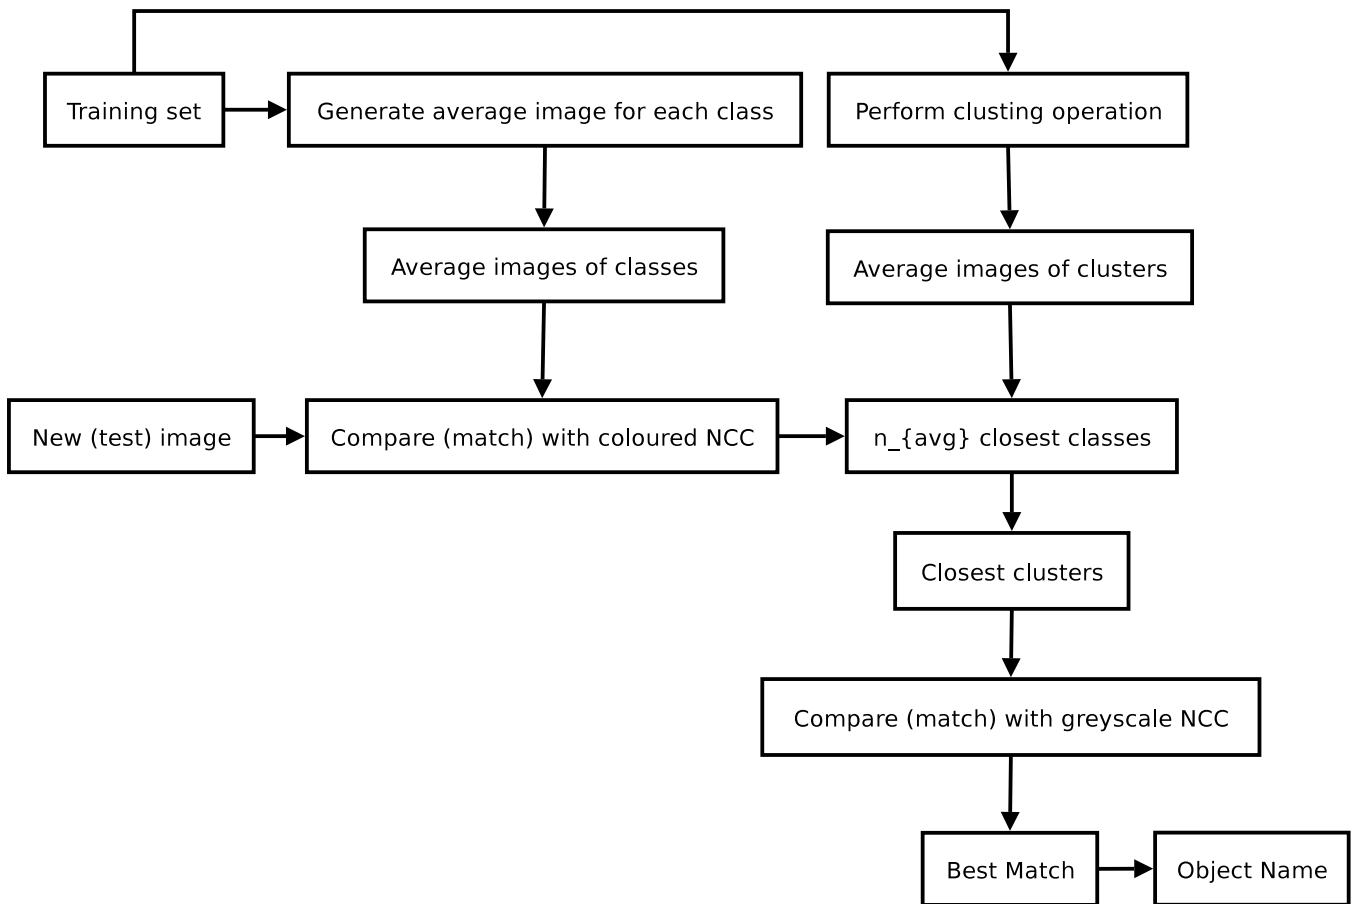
Training set

Generate average image for each class

Perform clusting operation

Average images of classes

Average images of clusters

New (test) image

Compare (match) with coloured NCC

n_{avg} closest classes

Closest clusters

Compare (match) with greyscale NCC

Best Match

Object Name